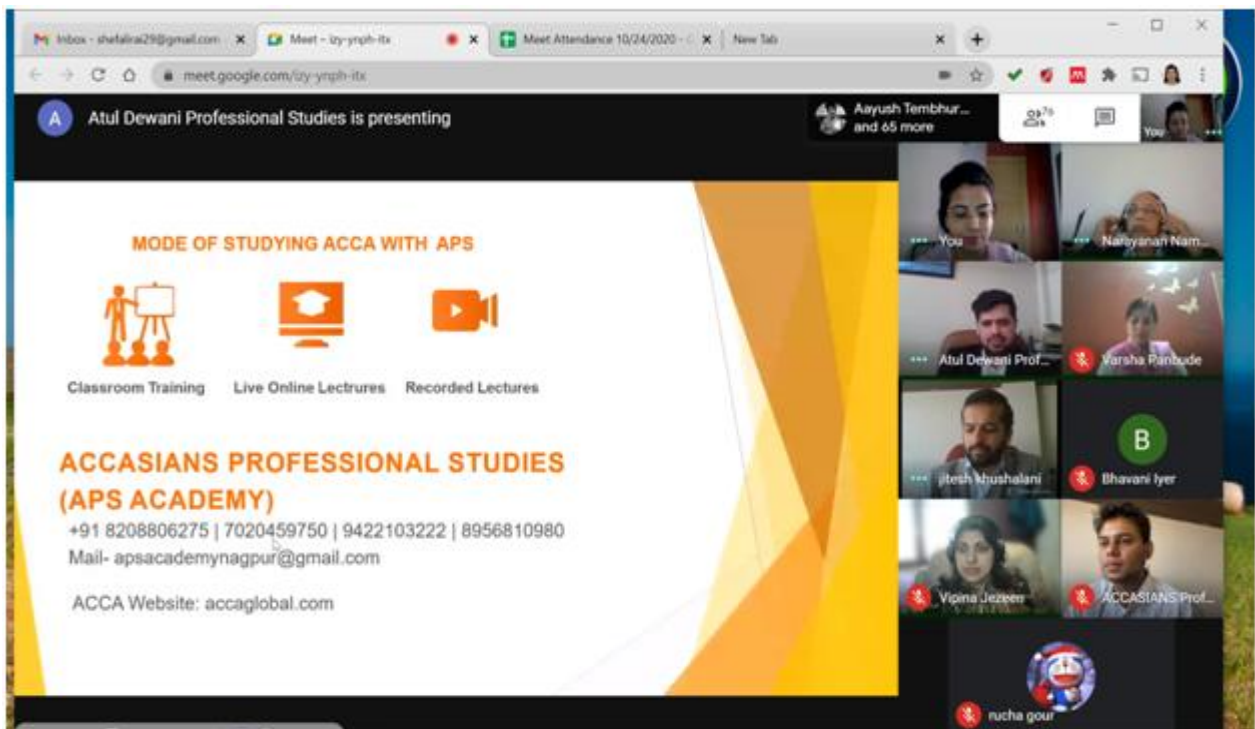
Inbox - shefalirai29@gmail.com
Meet – izy-ynph-itx
Meet Attendance 10/24/2020 -
New Tab

meet.google.com/izy-ynph-itx

Atul Dewani Professional Studies is presenting

Aayush Tembhur... and 65 more

76

You

MODE OF STUDYING ACCA WITH APS

Classroom Training
Live Online Lectures
Recorded Lectures

ACCASIANS PROFESSIONAL STUDIES (APS ACADEMY)

+91 8208806275 | 7020459750 | 9422103222 | 8956810980
Mail- apsacademynagpur@gmail.com

ACCA Website: accaglobal.com

You
Narayanan Nam...
Atul Dewani Prof...
Varsha Pandude
Jitesh Khushalani
B
Bhavani Iyer
Vipina Jezeen
ACCASIANS Prof...
rucha gour